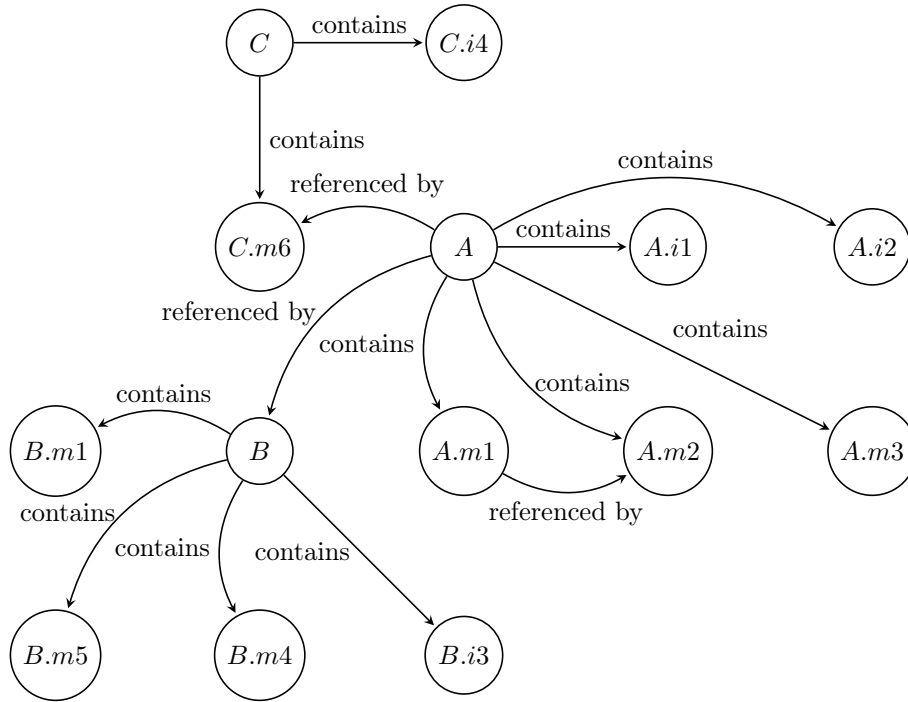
$C$ contains $C.i4$

contains

referenced by

contains

$C.m6$

$A$

contains

$A.i1$

$A.i2$

referenced by

contains

contains

contains

contains

$B.m1$

$B$

$A.m1$

$A.m2$

$A.m3$

contains

referenced by

contains

contains

$B.m5$

$B.m4$

$B.i3$